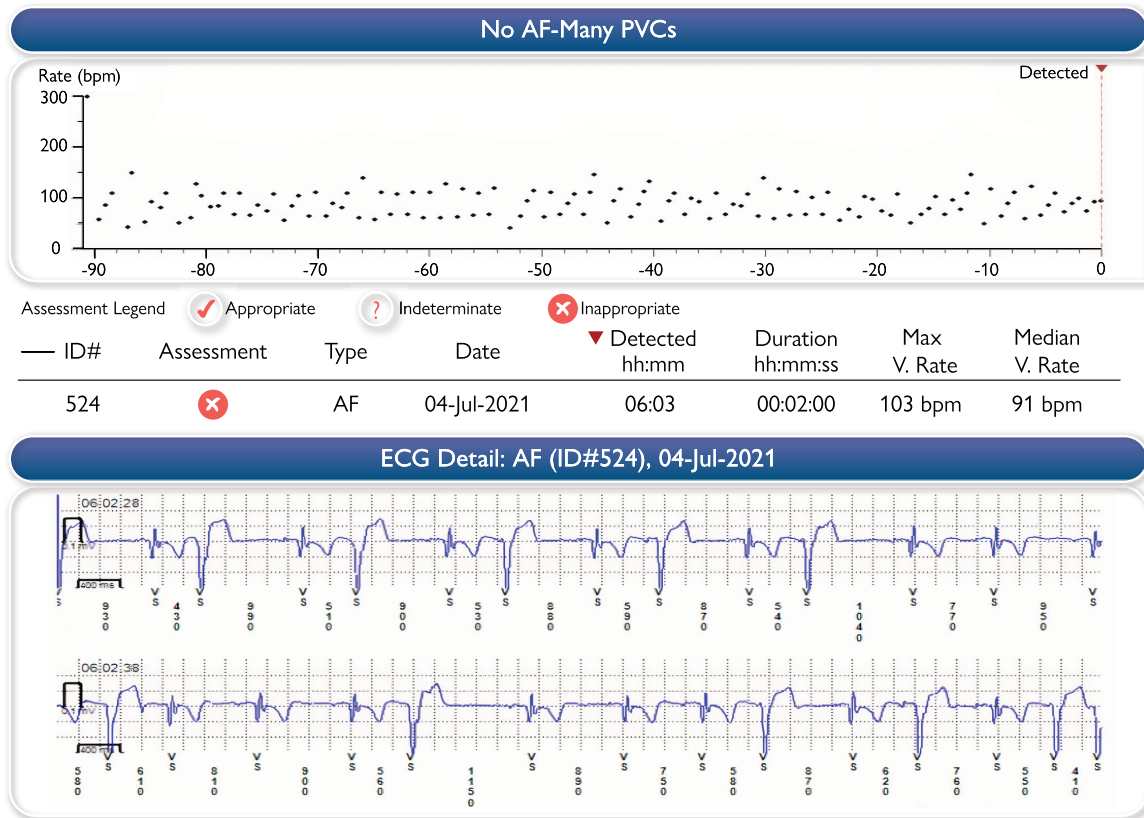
No AF-Many PVCs

Rate (bpm)
300
200
100
0
Detected
-90 -80 -70 -60 -50 -40 -30 -20 -10 0

Assessment Legend Appropriate Indeterminate Inappropriate

| — ID# | Assessment | Type | Date | Detected hh:mm | Duration hh:mm:ss | Max V. Rate | Median V. Rate |
|---|---|---|---|---|---|---|---|
| 524 | | AF | 04-Jul-2021 | 06:03 | 00:02:00 | 103 bpm | 91 bpm |

ECG Detail: AF (ID#524), 04-Jul-2021

06:02:28
0.1 mV
400 ms
VS 930 VS 430 VS 990 VS 510 VS 900 VS 530 VS 880 VS 590 VS 870 VS 540 VS 1040 VS 770 VS 950 VS

06:02:38
0.1 mV
400 ms
580 VS 610 VS 810 VS 900 VS 560 VS 1150 VS 890 VS 750 VS 580 VS 870 VS 620 VS 760 VS 550 VS 410 VS